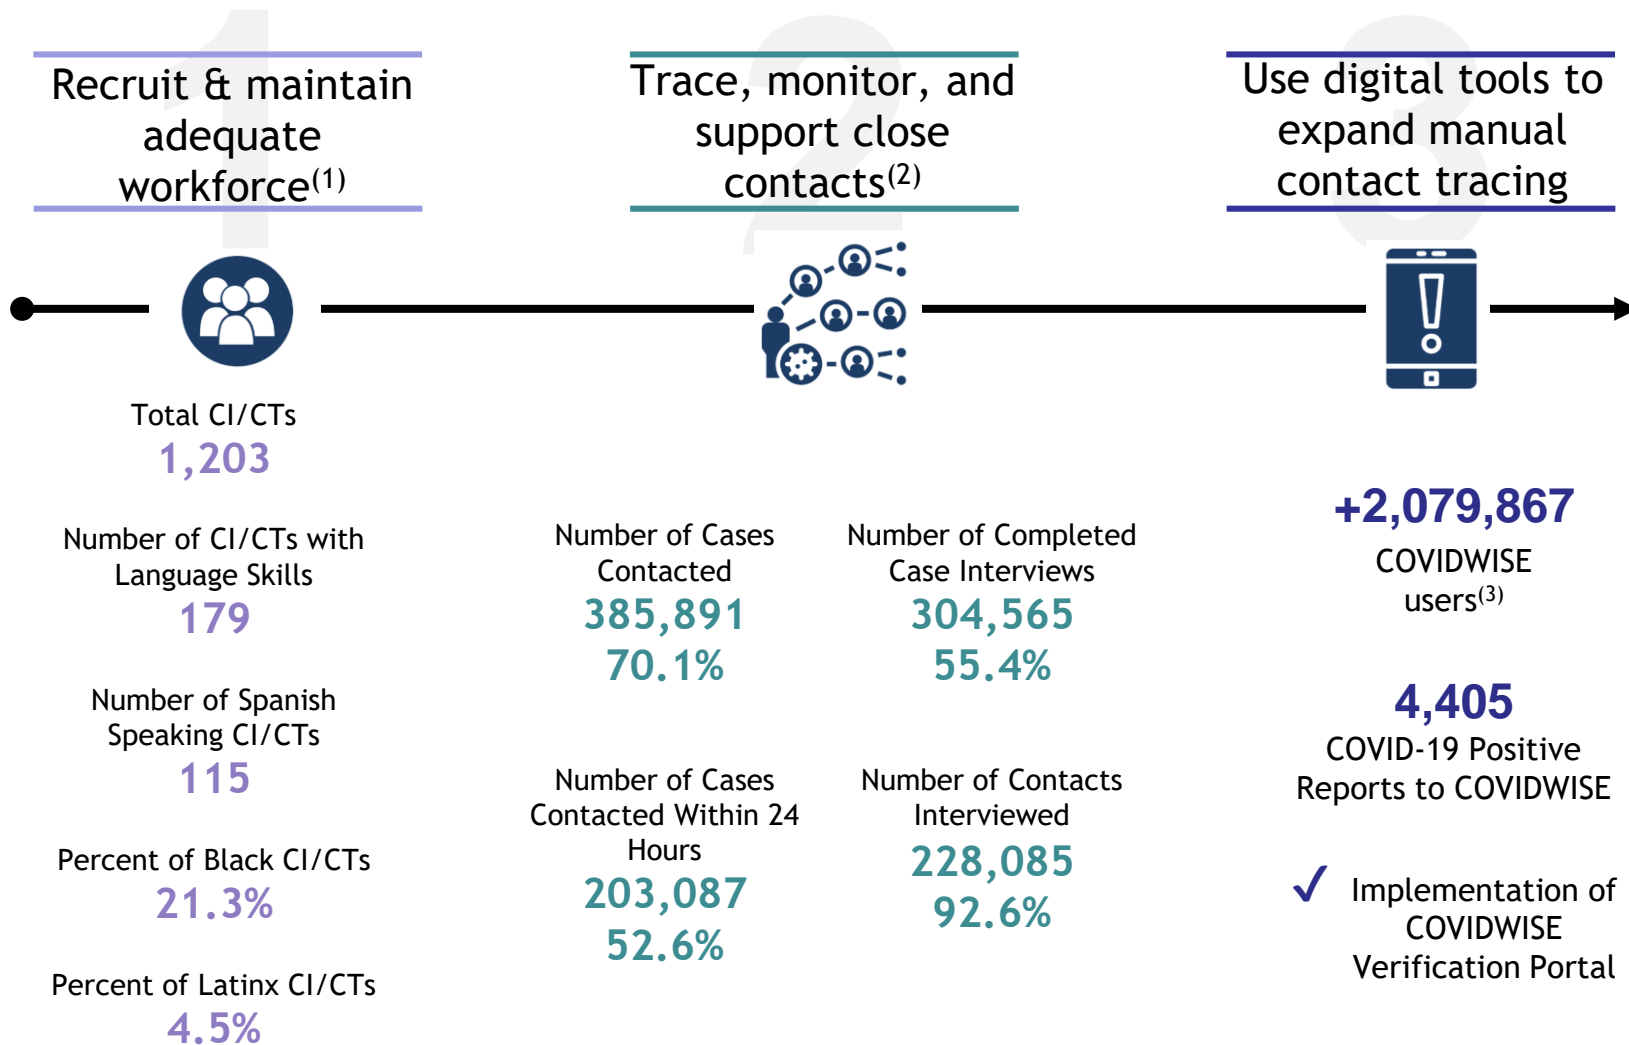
Recruit & maintain adequate workforce$^{(1)}$

Trace, monitor, and support close contacts$^{(2)}$

Use digital tools to expand manual contact tracing

Total CI/CTs
1,203

Number of CI/CTs with Language Skills
179

Number of Spanish Speaking CI/CTs
115

Percent of Black CI/CTs
21.3%

Percent of Latinx CI/CTs
4.5%

Number of Cases Contacted
385,891
70.1%

Number of Completed Case Interviews
304,565
55.4%

Number of Cases Contacted Within 24 Hours
203,087
52.6%

Number of Contacts Interviewed
228,085
92.6%

+2,079,867
COVIDWISE users$^{(3)}$

4,405
COVID-19 Positive Reports to COVIDWISE

✓ Implementation of COVIDWISE Verification Portal